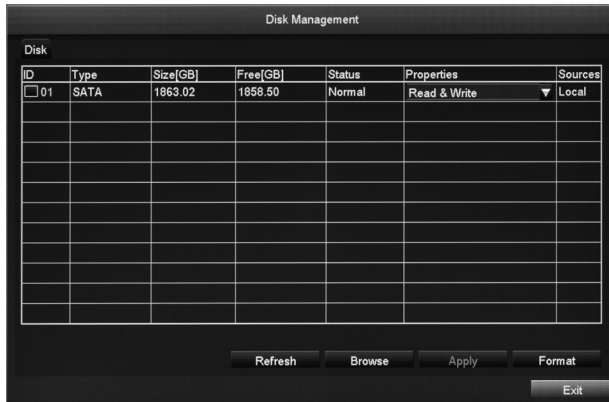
Disk Management

Disk

| ID | Type | Size[GB] | Free[GB] | Status | Properties | Sources |
|---|---|---|---|---|---|---|
| 01 | SATA | 1863.02 | 1858.50 | Normal | Read & Write | Local |

Refresh Browse Apply Format

Exit